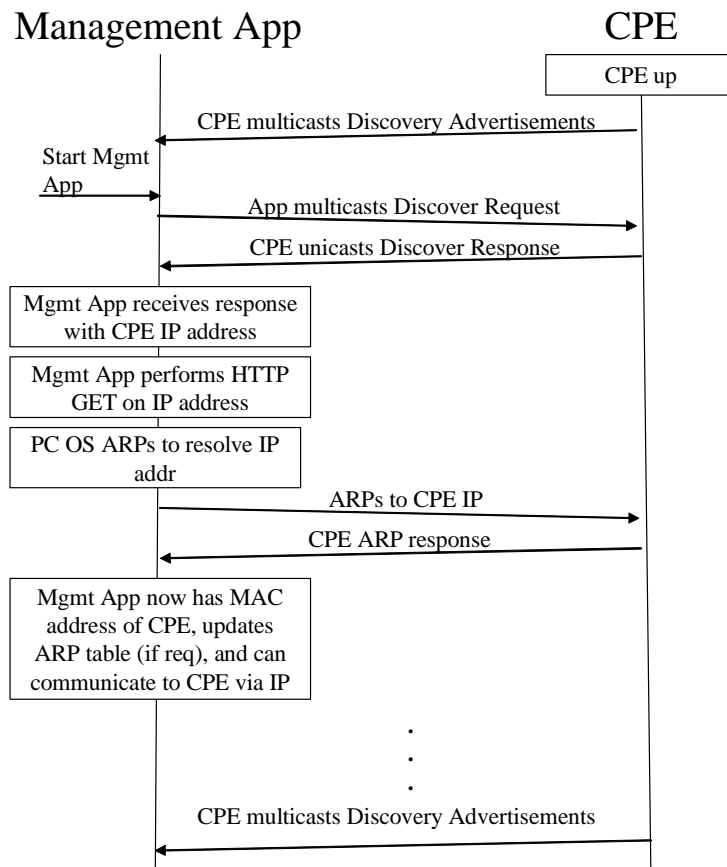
Management App

CPE

CPE up

CPE multicasts Discovery Advertisements

Start Mgmt App

App multicasts Discover Request

CPE unicasts Discover Response

Mgmt App receives response with CPE IP address

Mgmt App performs HTTP GET on IP address

PC OS ARPs to resolve IP addr

ARPs to CPE IP

CPE ARP response

Mgmt App now has MAC address of CPE, updates ARP table (if req), and can communicate to CPE via IP

.
.
.

CPE multicasts Discovery Advertisements